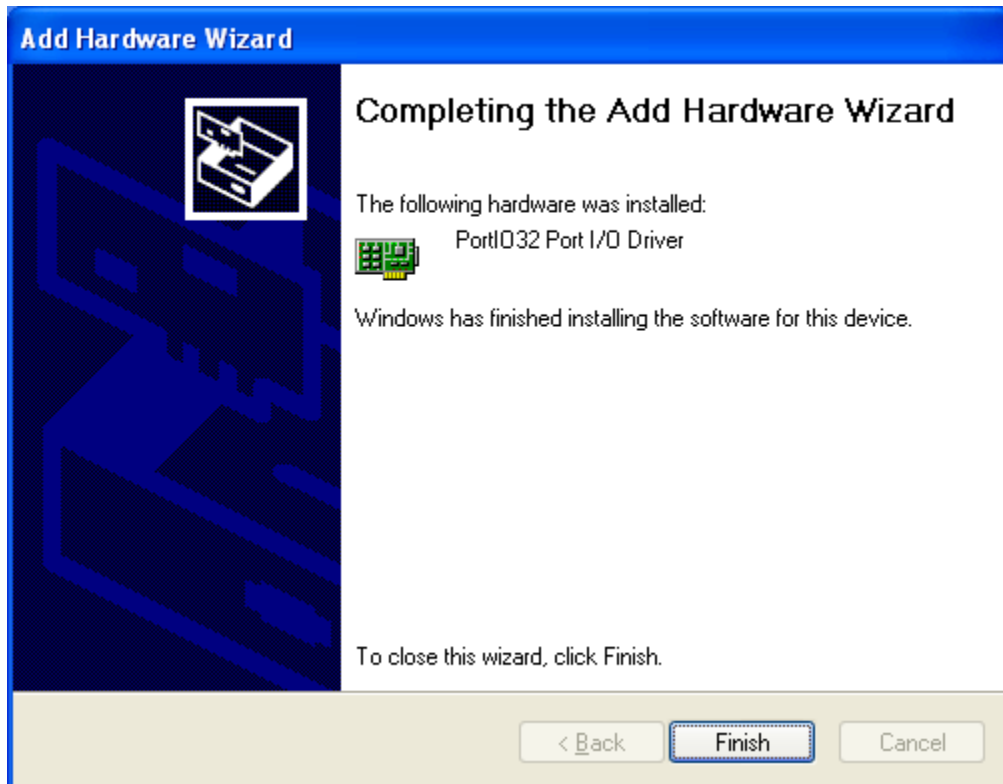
Add Hardware Wizard

Completing the Add Hardware Wizard

The following hardware was installed:

PortIO32 Port I/O Driver

Windows has finished installing the software for this device.

To close this wizard, click Finish.

< Back

Finish

Cancel